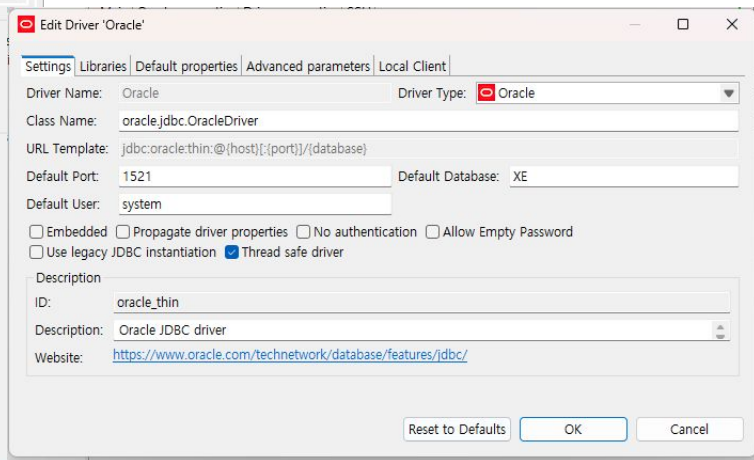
Edit Driver 'Oracle'

Settings | Libraries | Default properties | Advanced parameters | Local Client

Driver Name: Oracle
Driver Type: Oracle
Class Name: oracle.jdbc.OracleDriver
URL Template: jdbc:oracle:thin:@{host}[:{port}]/{database}
Default Port: 1521
Default Database: XE
Default User: system

Embedded
Propagate driver properties
No authentication
Allow Empty Password
Use legacy JDBC instantiation
Thread safe driver

Description
ID: oracle_thin
Description: Oracle JDBC driver
Website: https://www.oracle.com/technetwork/database/features/jdbc/

Reset to Defaults
OK
Cancel